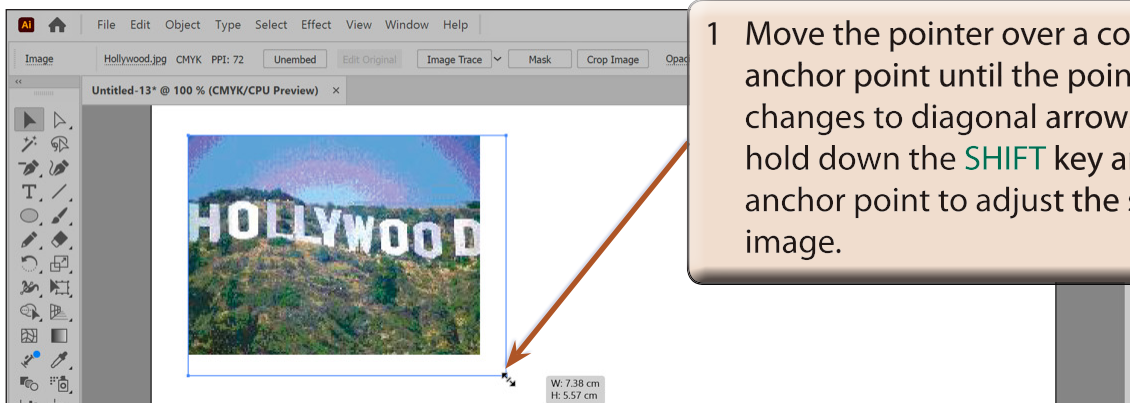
Ai File Edit Object Type Select Effect View Window Help

Image Hollywood.jpg CMYK PPI: 72 Unembed Edit Original Image Trace Mask Crop Image Opac

Untitled-13* @ 100 % (CMYK/CPU Preview) ×

HOLLYWOOD

W: 7.38 cm
H: 5.57 cm

1 Move the pointer over a co anchor point until the poin changes to diagonal arrow hold down the SHIFT key a anchor point to adjust the s image.